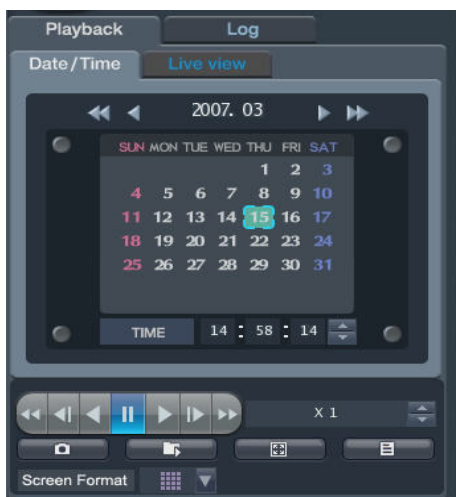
Playback
Log
Date / Time
Live view

2007. 03

| SUN | MON | TUE | WED | THU | FRI | SAT |
|---|---|---|---|---|---|---|
| | | | | 1 | 2 | 3 |
| 4 | 5 | 6 | 7 | 8 | 9 | 10 |
| 11 | 12 | 13 | 14 | 15 | 16 | 17 |
| 18 | 19 | 20 | 21 | 22 | 23 | 24 |
| 25 | 26 | 27 | 28 | 29 | 30 | 31 |

TIME 14 : 58 : 14

X 1

Screen Format